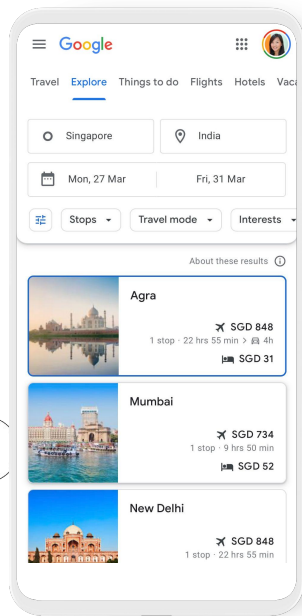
Google

Travel Explore Things to do Flights Hotels Vaca

Singapore

India

Mon, 27 Mar

Fri, 31 Mar

Stops

Travel mode

Interests

About these results

Agra

SGD 848

1 stop · 22 hrs 55 min > 4h

SGD 31

Mumbai

SGD 734

1 stop · 9 hrs 50 min

SGD 52

New Delhi

SGD 848

1 stop · 22 hrs 55 min